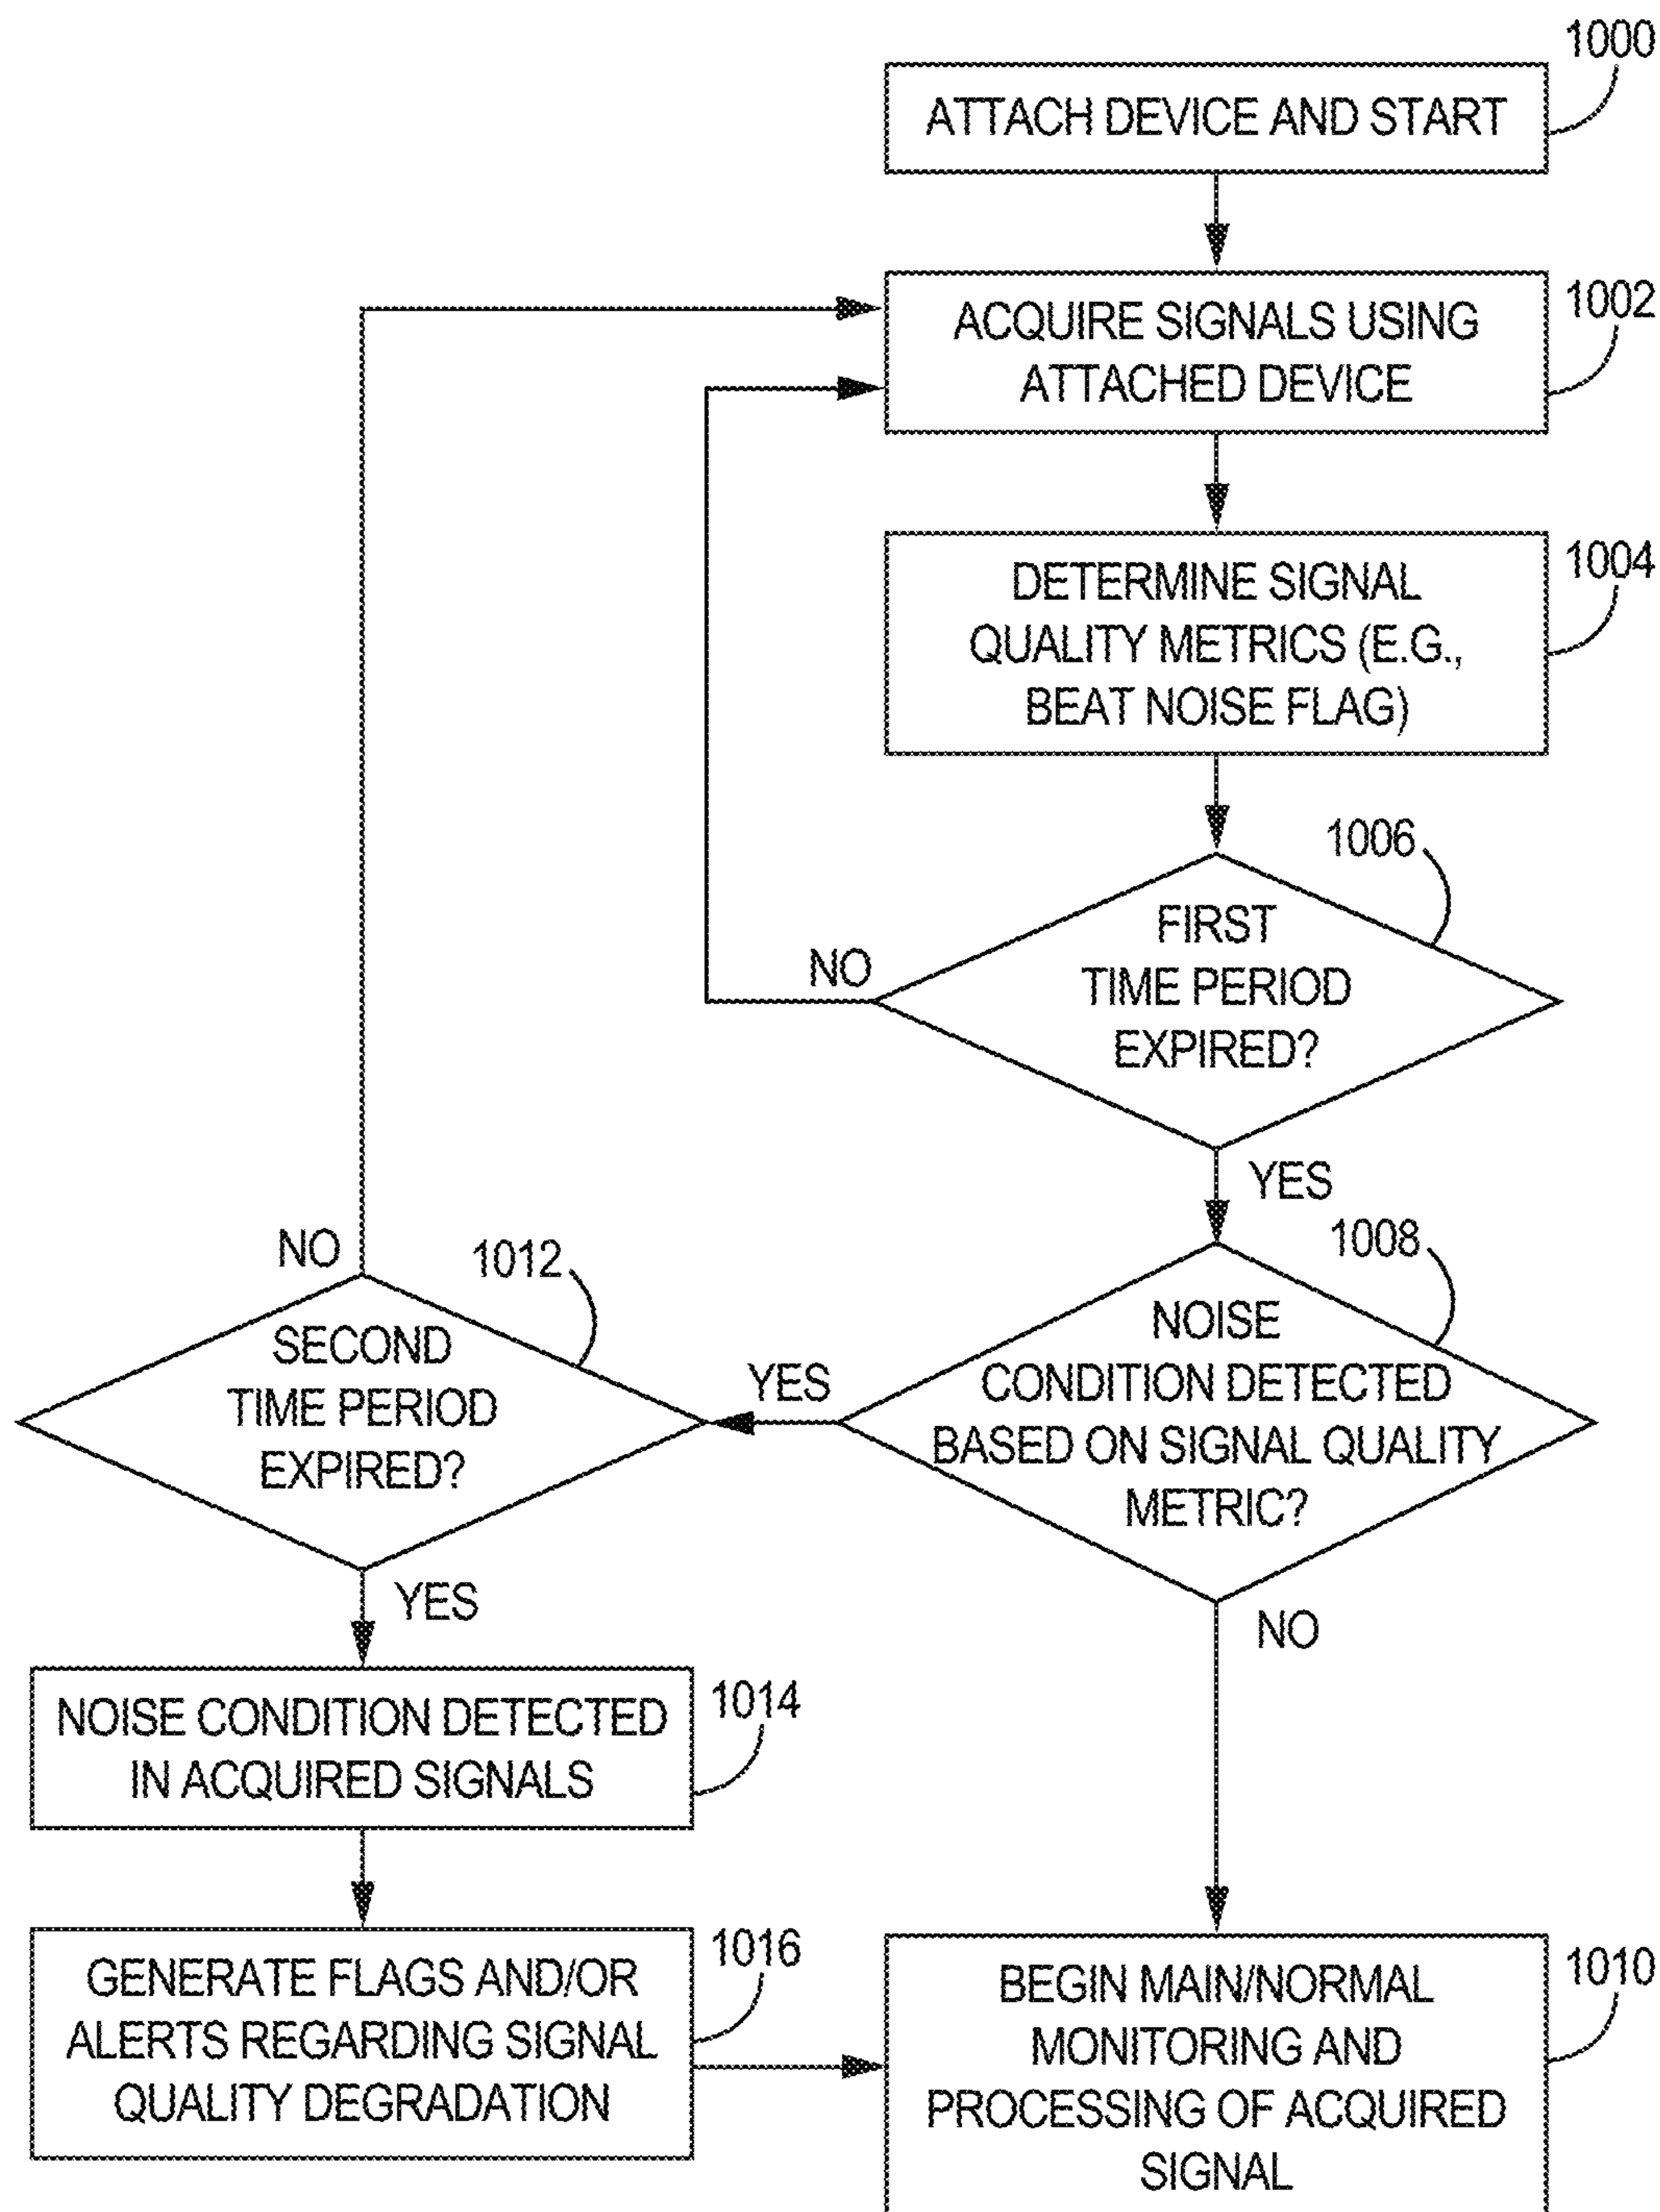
1000
ATTACH DEVICE AND START

ACQUIRE SIGNALS USING ATTACHED DEVICE
1002

DETERMINE SIGNAL QUALITY METRICS (E.G., BEAT NOISE FLAG)
1004

1006
FIRST TIME PERIOD EXPIRED?
NO
YES

1008
NOISE CONDITION DETECTED BASED ON SIGNAL QUALITY METRIC?
YES
NO

NO
1012
SECOND TIME PERIOD EXPIRED?
YES

NOISE CONDITION DETECTED IN ACQUIRED SIGNALS
1014

GENERATE FLAGS AND/OR ALERTS REGARDING SIGNAL QUALITY DEGRADATION
1016

BEGIN MAIN/NORMAL MONITORING AND PROCESSING OF ACQUIRED SIGNAL
1010